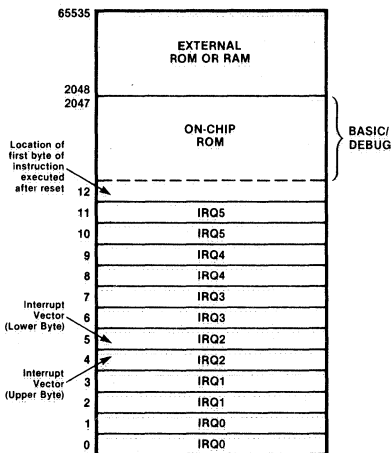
65535

EXTERNAL ROM OR RAM

2048
2047

ON-CHIP ROM

BASIC/ DEBUG

Location of first byte of instruction executed after reset

12
11 IRQ5
10 IRQ5
9 IRQ4
8 IRQ4
7 IRQ3
6 IRQ3
5 IRQ2
4 IRQ2
3 IRQ1
2 IRQ1
1 IRQ0
0 IRQ0

Interrupt Vector (Lower Byte)

Interrupt Vector (Upper Byte)